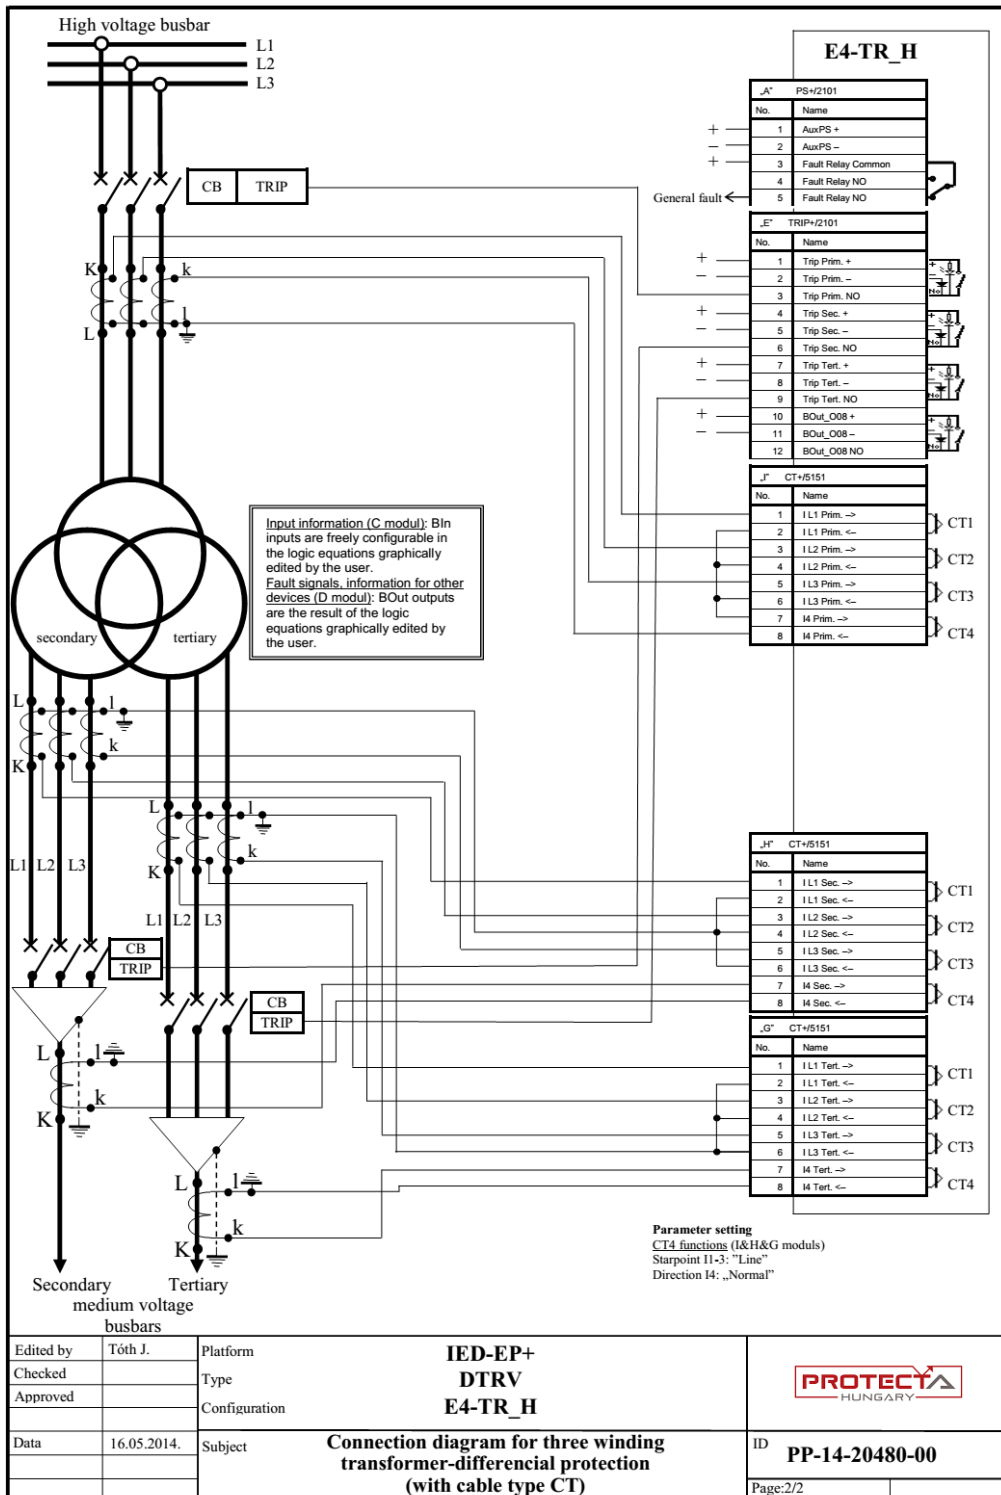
High voltage busbar
L1
L2
L3

CB | TRIP

K
k
L
l

E4-TR_H

„A" PS+/2101

| No. | Name |
|---|---|
| 1 | AuxPS + |
| 2 | AuxPS – |
| 3 | Fault Relay Common |
| 4 | Fault Relay NO |
| 5 | Fault Relay NO |

+
–
+
General fault

„E" TRIP+/2101

| No. | Name |
|---|---|
| 1 | Trip Prim. + |
| 2 | Trip Prim. – |
| 3 | Trip Prim. NO |
| 4 | Trip Sec. + |
| 5 | Trip Sec. – |
| 6 | Trip Sec. NO |
| 7 | Trip Tert. + |
| 8 | Trip Tert. – |
| 9 | Trip Tert. NO |
| 10 | BOut_O08 + |
| 11 | BOut_O08 – |
| 12 | BOut_O08 NO |

„I" CT+/5151

| No. | Name |
|---|---|
| 1 | I L1 Prim. –> |
| 2 | I L1 Prim. <– |
| 3 | I L2 Prim. –> |
| 4 | I L2 Prim. <– |
| 5 | I L3 Prim. –> |
| 6 | I L3 Prim. <– |
| 7 | I4 Prim. –> |
| 8 | I4 Prim. <– |

CT1
CT2
CT3
CT4

Input information (C modul): BIn inputs are freely configurable in the logic equations graphically edited by the user.
Fault signals, information for other devices (D modul): BOut outputs are the result of the logic equations graphically edited by the user.

secondary
tertiary

L
l
k
K
L
l
k
K
L1 L2 L3
L1 L2 L3

CB
TRIP
CB
TRIP

„H" CT+/5151

| No. | Name |
|---|---|
| 1 | I L1 Sec. –> |
| 2 | I L1 Sec. <– |
| 3 | I L2 Sec. –> |
| 4 | I L2 Sec. <– |
| 5 | I L3 Sec. –> |
| 6 | I L3 Sec. <– |
| 7 | I4 Sec. –> |
| 8 | I4 Sec. <– |

CT1
CT2
CT3
CT4

„G" CT+/5151

| No. | Name |
|---|---|
| 1 | I L1 Tert. –> |
| 2 | I L1 Tert. <– |
| 3 | I L2 Tert. –> |
| 4 | I L2 Tert. <– |
| 5 | I L3 Tert. –> |
| 6 | I L3 Tert. <– |
| 7 | I4 Tert. –> |
| 8 | I4 Tert. <– |

CT1
CT2
CT3
CT4

L
l
k
K
L
l
k
K

Parameter setting
CT4 functions (I&H&G modules)
Starpoint I1-3: "Line"
Direction I4: „Normal"

Secondary Tertiary
medium voltage
busbars

| Edited by | Tóth J. | Platform | IED-EP+ | |
|---|---|---|---|---|
| Checked | | Type | DTRV | PROTECTA HUNGARY |
| Approved | | Configuration | E4-TR_H | |
| Data | 16.05.2014. | Subject | Connection diagram for three winding transformer-differencial protection (with cable type CT) | ID PP-14-20480-00 |
| | | | | Page:2/2 |